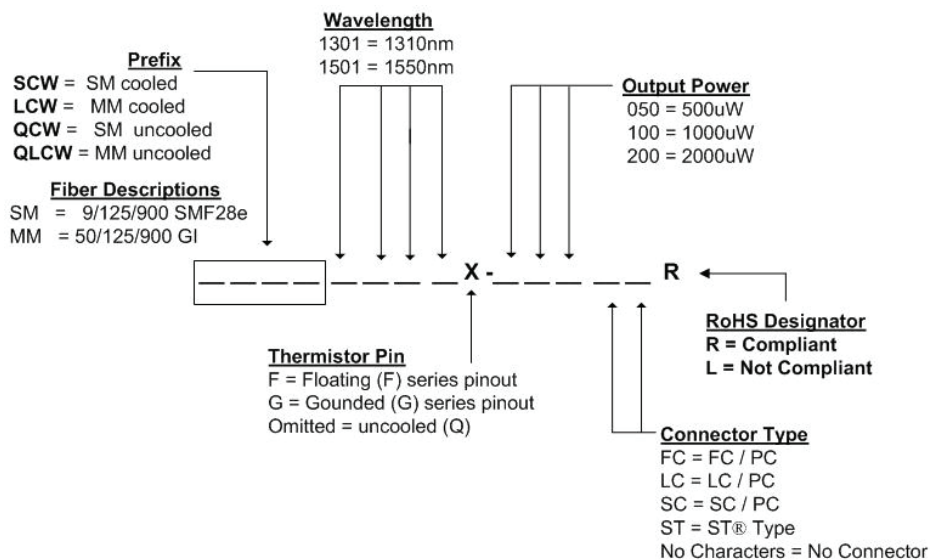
**Wavelength**
1301 = 1310nm
1501 = 1550nm

**Prefix**
**SCW** = SM cooled
**LCW** = MM cooled
**QCW** = SM uncooled
**QLCW** = MM uncooled

**Output Power**
050 = 500uW
100 = 1000uW
200 = 2000uW

**Fiber Descriptions**
SM = 9/125/900 SMF28e
MM = 50/125/900 GI

_ _ _ _ _ _ _ _ X - _ _ _ _ _ R

**RoHS Designator**
**R = Compliant**
**L = Not Compliant**

**Thermistor Pin**
F = Floating (F) series pinout
G = Gounded (G) series pinout
Omitted = uncooled (Q)

**Connector Type**
FC = FC / PC
LC = LC / PC
SC = SC / PC
ST = ST® Type
No Characters = No Connector